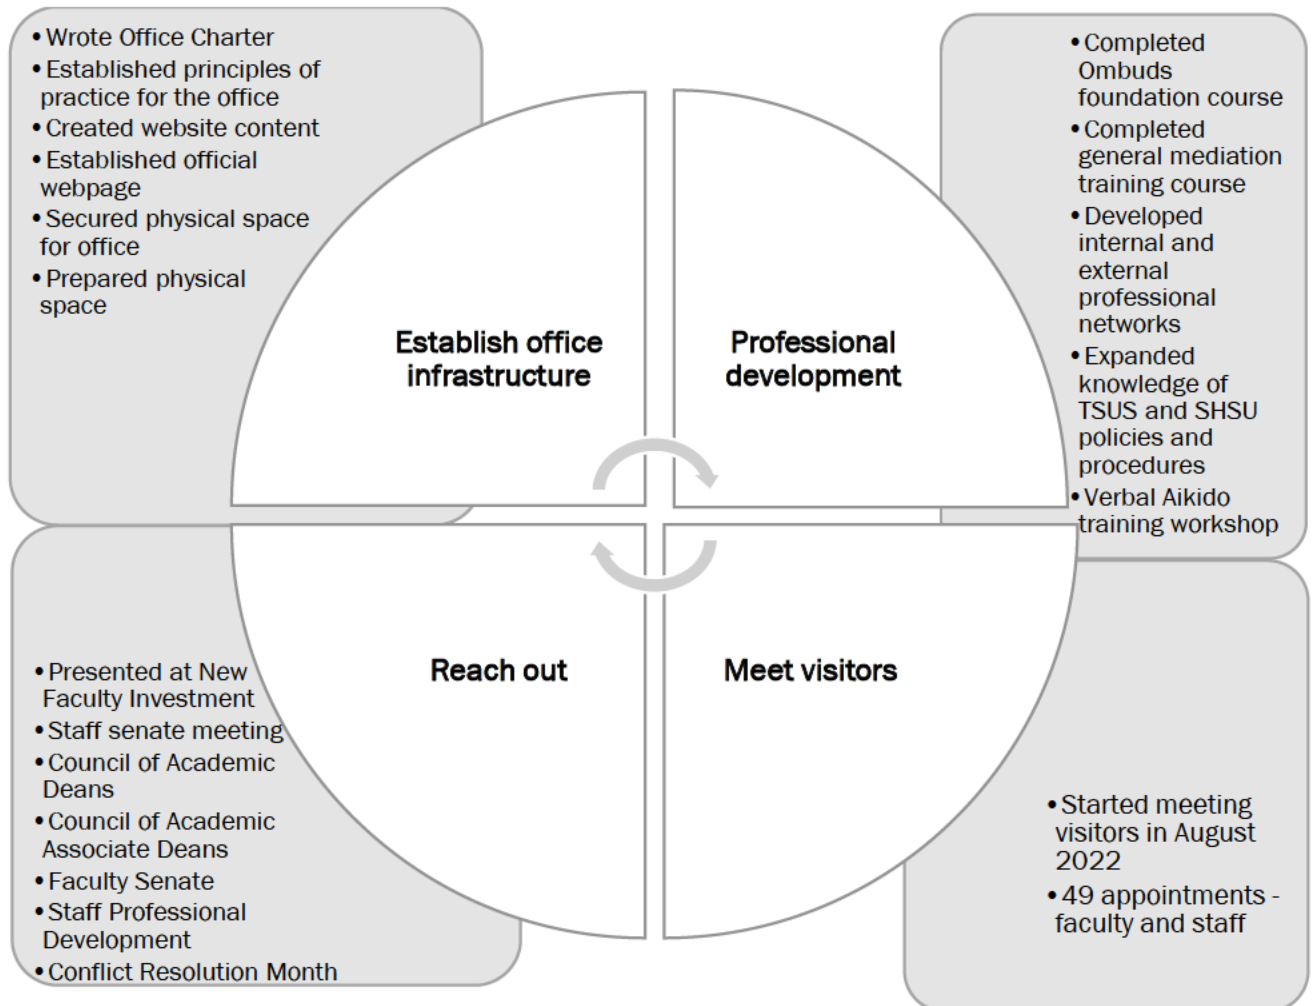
• Wrote Office Charter
• Established principles of practice for the office
• Created website content
• Established official webpage
• Secured physical space for office
• Prepared physical space

Establish office infrastructure

Professional development

• Completed Ombuds foundation course
• Completed general mediation training course
• Developed internal and external professional networks
• Expanded knowledge of TSUS and SHSU policies and procedures
• Verbal Aikido training workshop

Reach out

Meet visitors

• Presented at New Faculty Investment
• Staff senate meeting
• Council of Academic Deans
• Council of Academic Associate Deans
• Faculty Senate
• Staff Professional Development
• Conflict Resolution Month

• Started meeting visitors in August 2022
• 49 appointments - faculty and staff